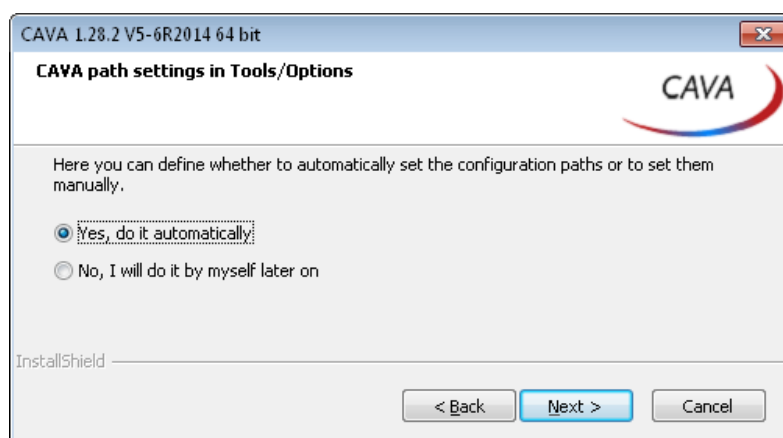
CAVA 1.28.2 V5-6R2014 64 bit

CAVA path settings in Tools/Options

CAVA

Here you can define whether to automatically set the configuration paths or to set them manually.

Yes, do it automatically

No, I will do it by myself later on

InstallShield

< Back

Next >

Cancel